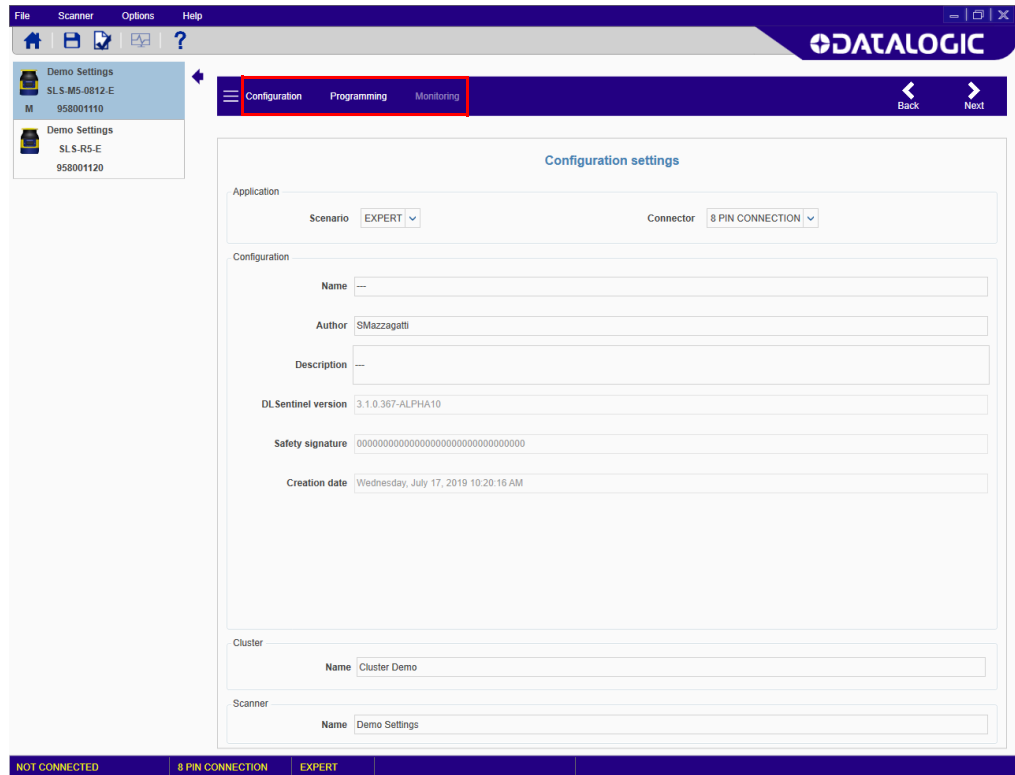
File Scanner Options Help

DATALOGIC

Demo Settings
SLS-M5-0812-E
M 958001110

Demo Settings
SLS-R5-E
958001120

Configuration Programming Monitoring

Back Next

Configuration settings

Application

Scenario EXPERT

Connector 8 PIN CONNECTION

Configuration

Name ---

Author SMazzagatti

Description ---

DLSentinel version 3.1.0.367-ALPHA10

Safety signature 00000000000000000000000000000000

Creation date Wednesday, July 17, 2019 10:20:16 AM

Cluster

Name Cluster Demo

Scanner

Name Demo Settings

NOT CONNECTED 8 PIN CONNECTION EXPERT